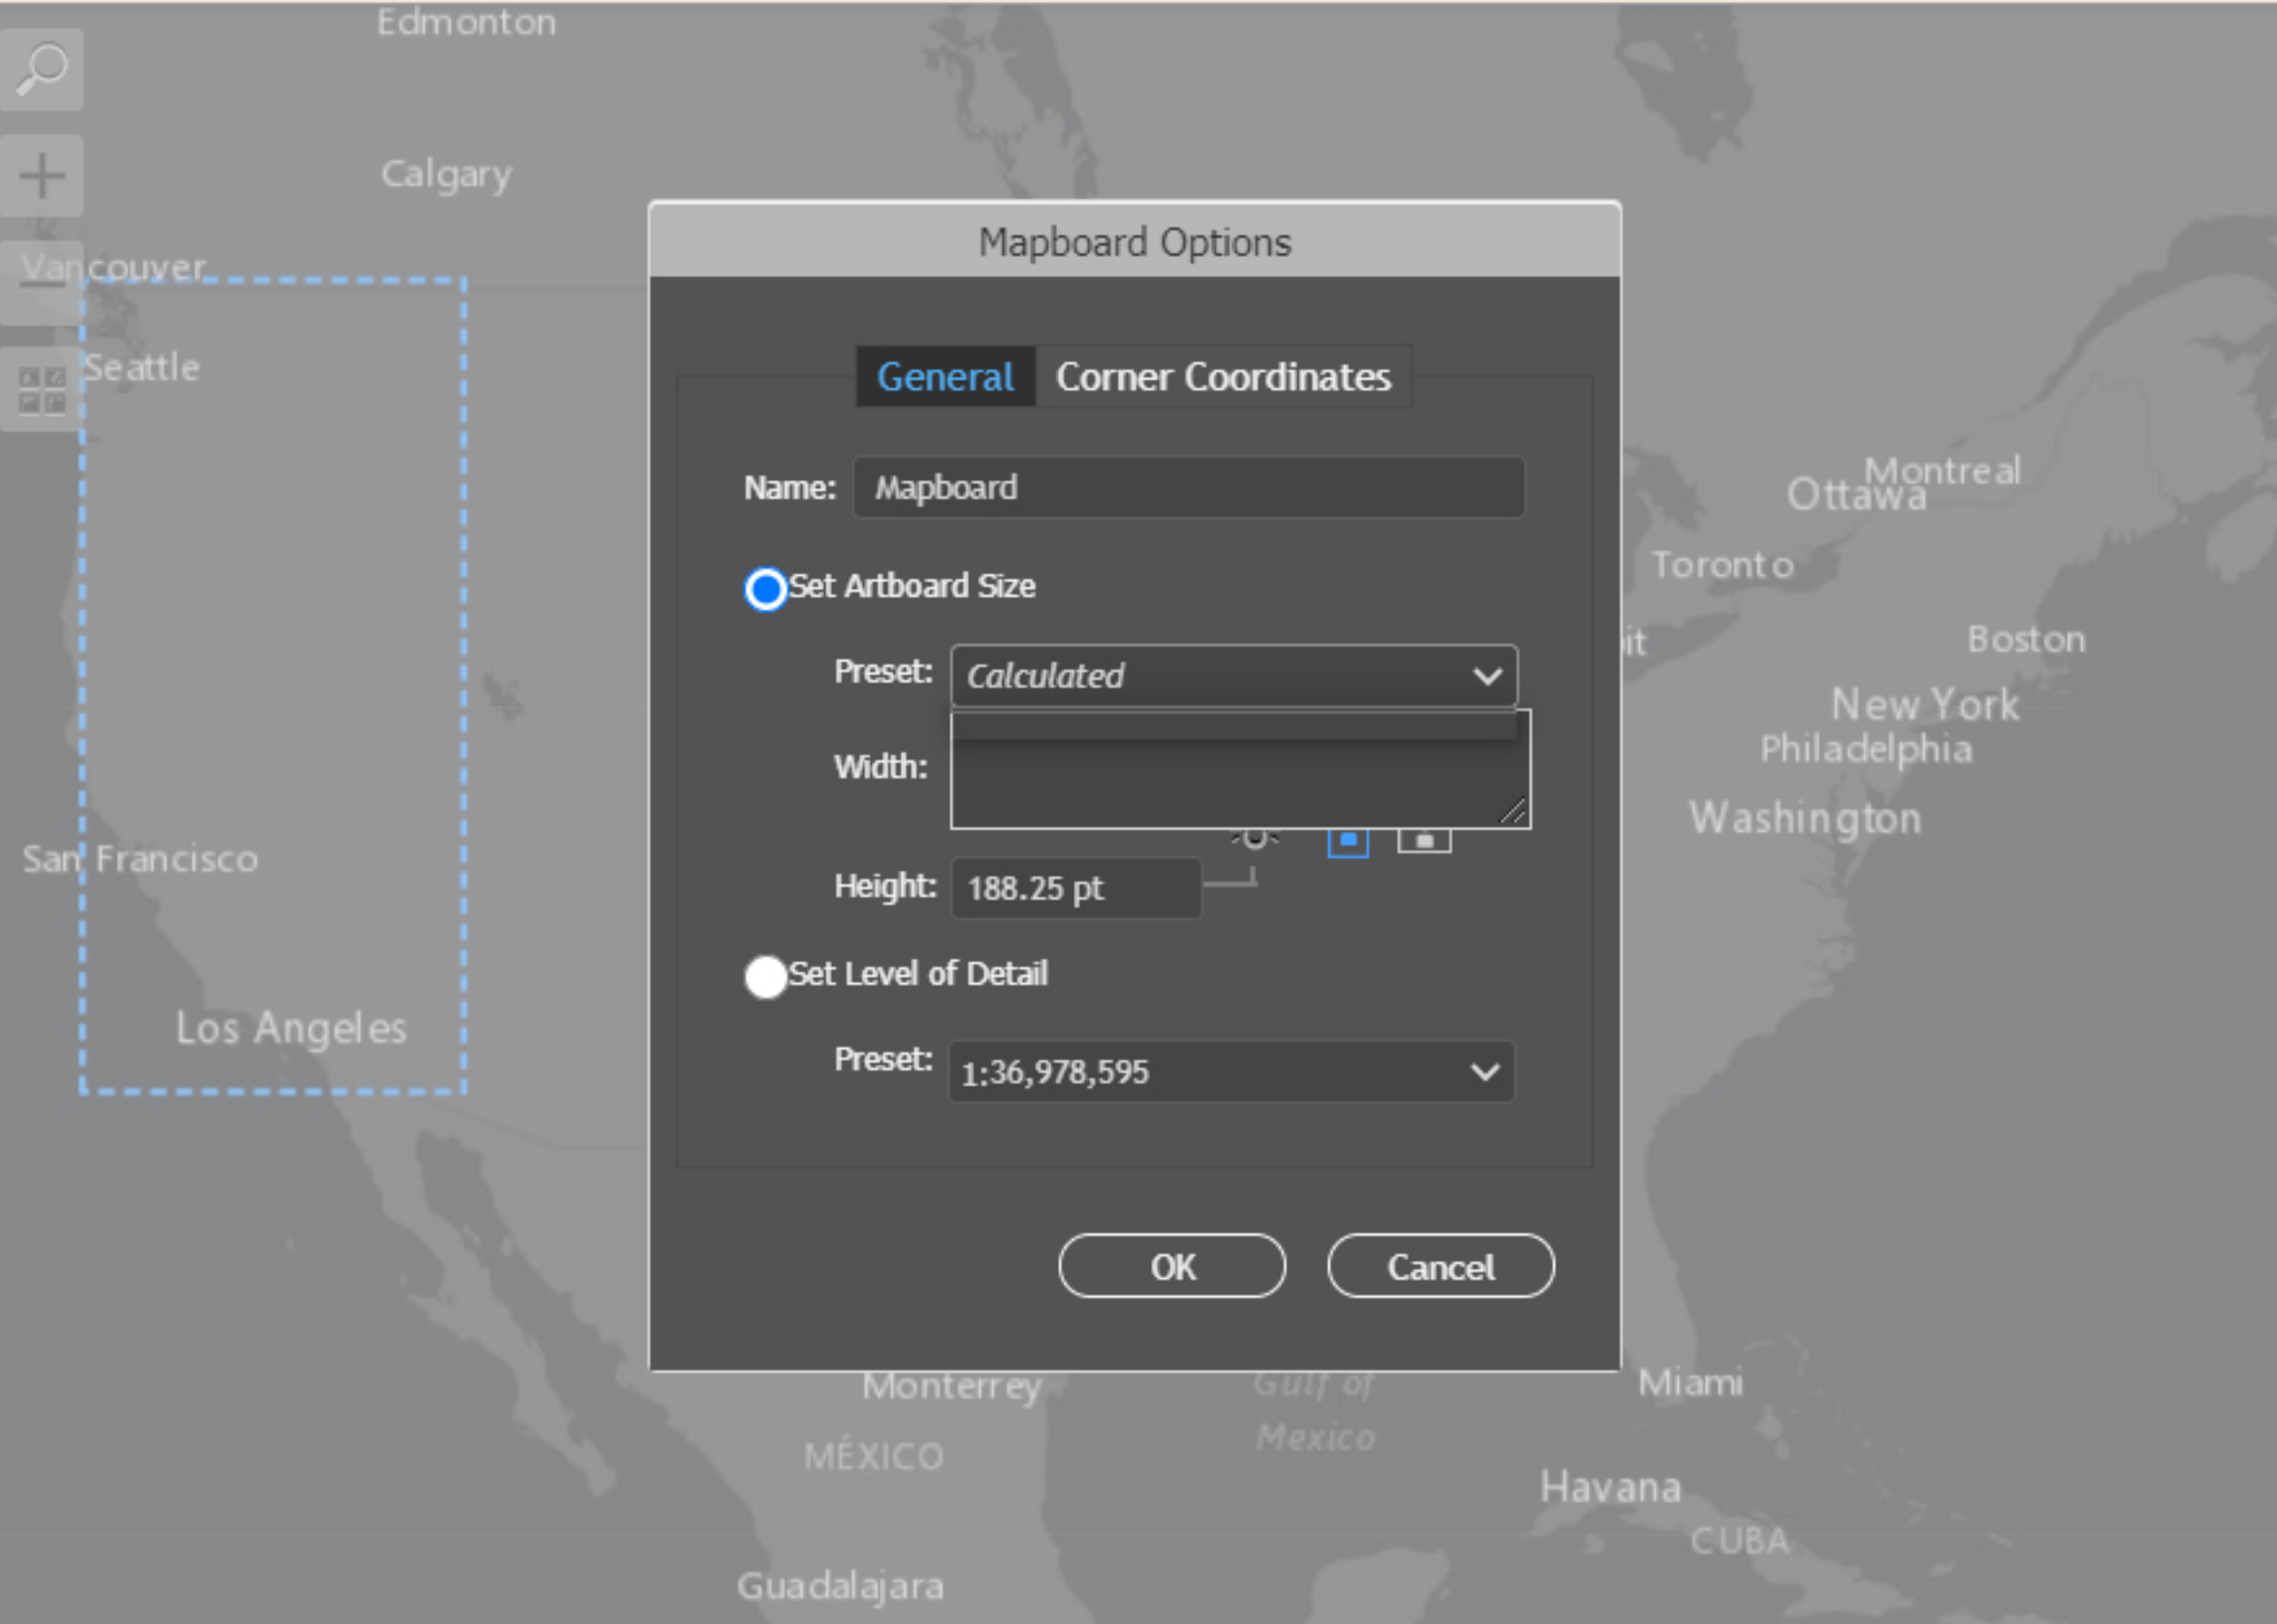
Edmonton

Calgary

Vancouver

Seattle

San Francisco

Los Angeles

Mapboard Options

General Corner Coordinates

Name: Mapboard

Set Artboard Size

Preset: Calculated

Width:

Height: 188.25 pt

Set Level of Detail

Preset: 1:36,978,595

OK Cancel

Ottawa Montreal

Toronto

it

Boston

New York

Philadelphia

Washington

Monterrey

Gulf of Mexico

Miami

MÉXICO

Havana

CUBA

Guadalajara